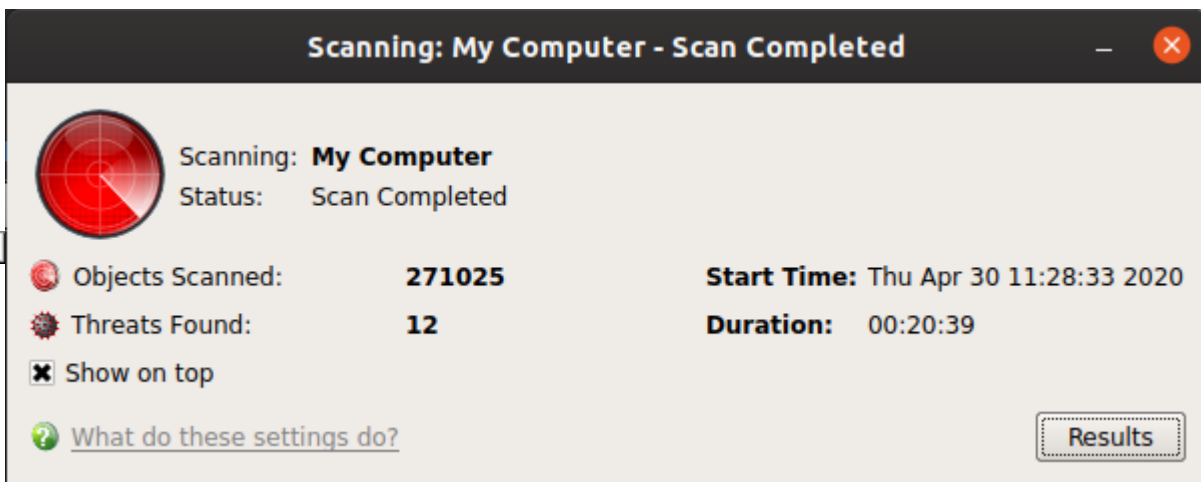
Scanning: My Computer - Scan Completed

Scanning: My Computer
Status: Scan Completed

Objects Scanned: 271025
Threats Found: 12

Start Time: Thu Apr 30 11:28:33 2020
Duration: 00:20:39

Show on top

What do these settings do?

Results